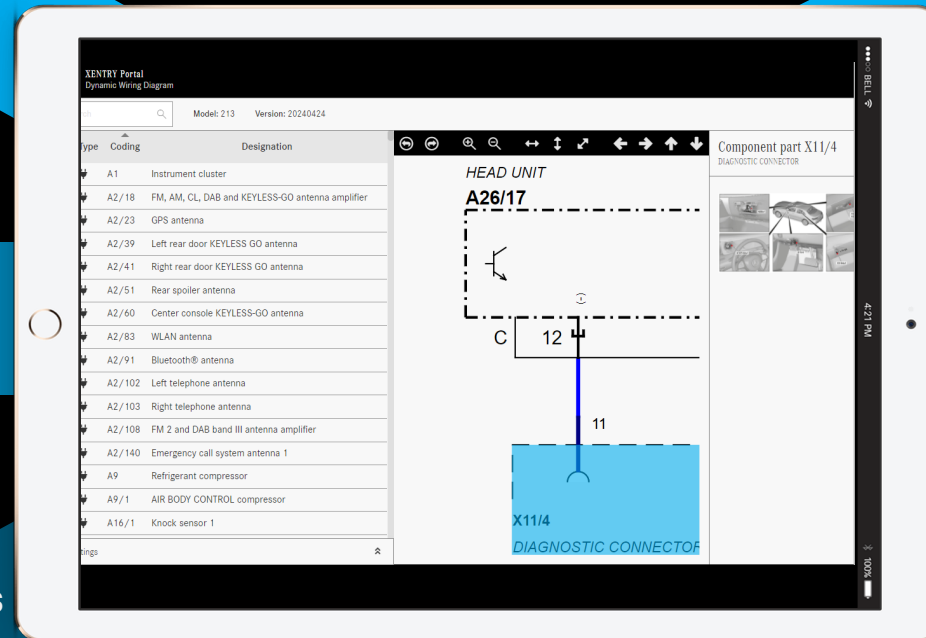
XENTRY Portal
Dynamic Wiring Diagram

ch

Model: 213 Version: 20240424

| Type | Coding | Designation |
|---|---|---|
| | A1 | Instrument cluster |
| | A2/18 | FM, AM, CL, DAB and KEYLESS-GO antenna amplifier |
| | A2/23 | GPS antenna |
| | A2/39 | Left rear door KEYLESS GO antenna |
| | A2/41 | Right rear door KEYLESS GO antenna |
| | A2/51 | Rear spoiler antenna |
| | A2/60 | Center console KEYLESS-GO antenna |
| | A2/83 | WLAN antenna |
| | A2/91 | Bluetooth® antenna |
| | A2/102 | Left telephone antenna |
| | A2/103 | Right telephone antenna |
| | A2/108 | FM 2 and DAB band III antenna amplifier |
| | A2/140 | Emergency call system antenna 1 |
| | A9 | Refrigerant compressor |
| | A9/1 | AIR BODY CONTROL compressor |
| | A16/1 | Knock sensor 1 |

tings

HEAD UNIT
A26/17
C 12
11
X11/4
DIAGNOSTIC CONNECTOR

Component part X11/4
DIAGNOSTIC CONNECTOR

BELL
4:21 PM
100%